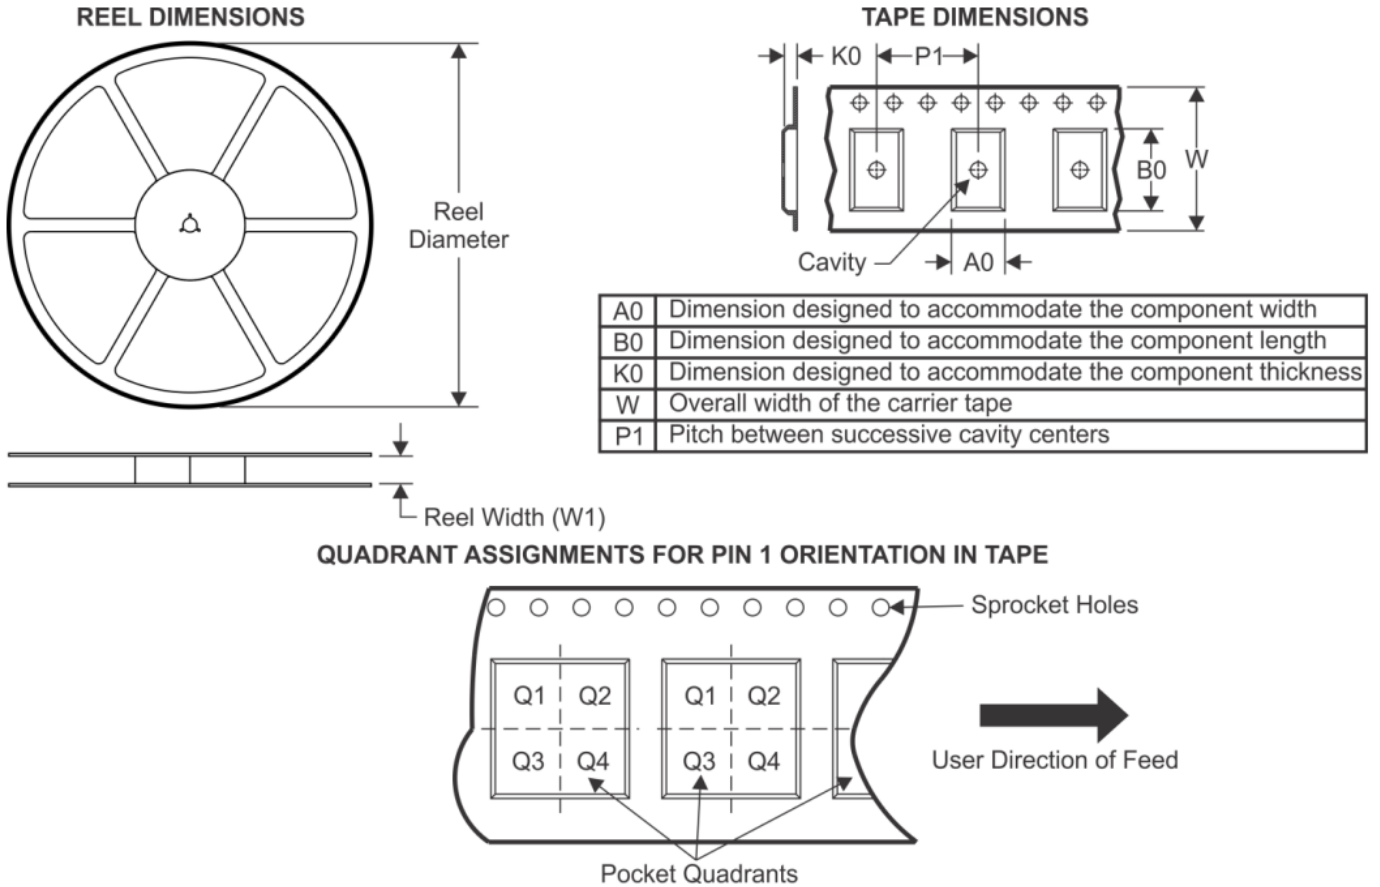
REEL DIMENSIONS

Reel Diameter

Reel Width (W1)

TAPE DIMENSIONS

K0

P1

B0

W

Cavity

A0

| A0 | Dimension designed to accommodate the component width |
|---|---|
| B0 | Dimension designed to accommodate the component length |
| K0 | Dimension designed to accommodate the component thickness |
| W | Overall width of the carrier tape |
| P1 | Pitch between successive cavity centers |

QUADRANT ASSIGNMENTS FOR PIN 1 ORIENTATION IN TAPE

Sprocket Holes

Q1 Q2
Q3 Q4

Q1 Q2
Q3 Q4

User Direction of Feed

Pocket Quadrants